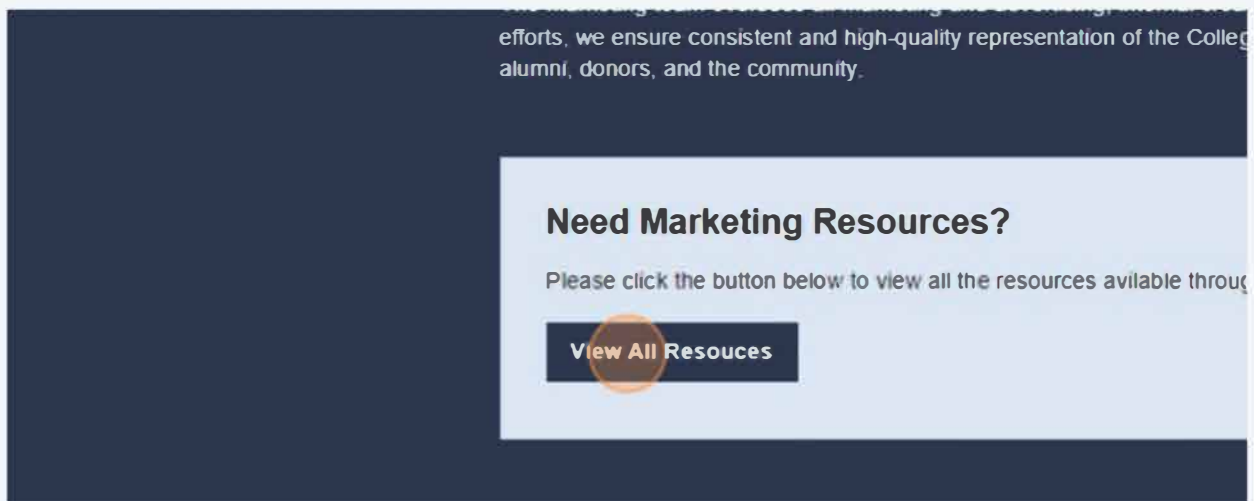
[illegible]
efforts, we ensure consistent and high-quality representation of the Colleg
alumni, donors, and the community.

Need Marketing Resources?

Please click the button below to view all the resources avilable throu

View All Resouces